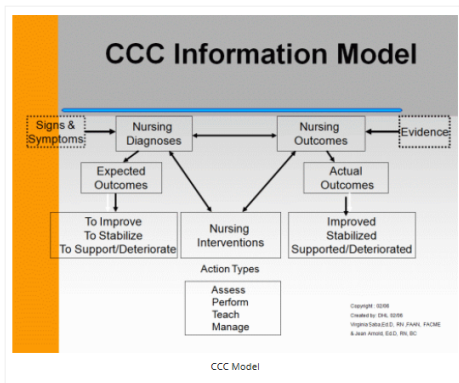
CCC Information Model

Signs & Symptoms

Nursing Diagnoses

Nursing Outcomes

Evidence

Expected Outcomes

Actual Outcomes

To Improve
To Stabilize
To Support/Deteriorate

Nursing Interventions

Improved
Stabilized
Supported/Deteriorated

Action Types

Assess
Perform
Teach
Manage

Copyright : 02/08
Created by: DHL 02/08
Virginia Saba,Ed.D, RN, FAAN, FACMI
& Jean Arnold, Ed.D, RN, BC

CCC Model